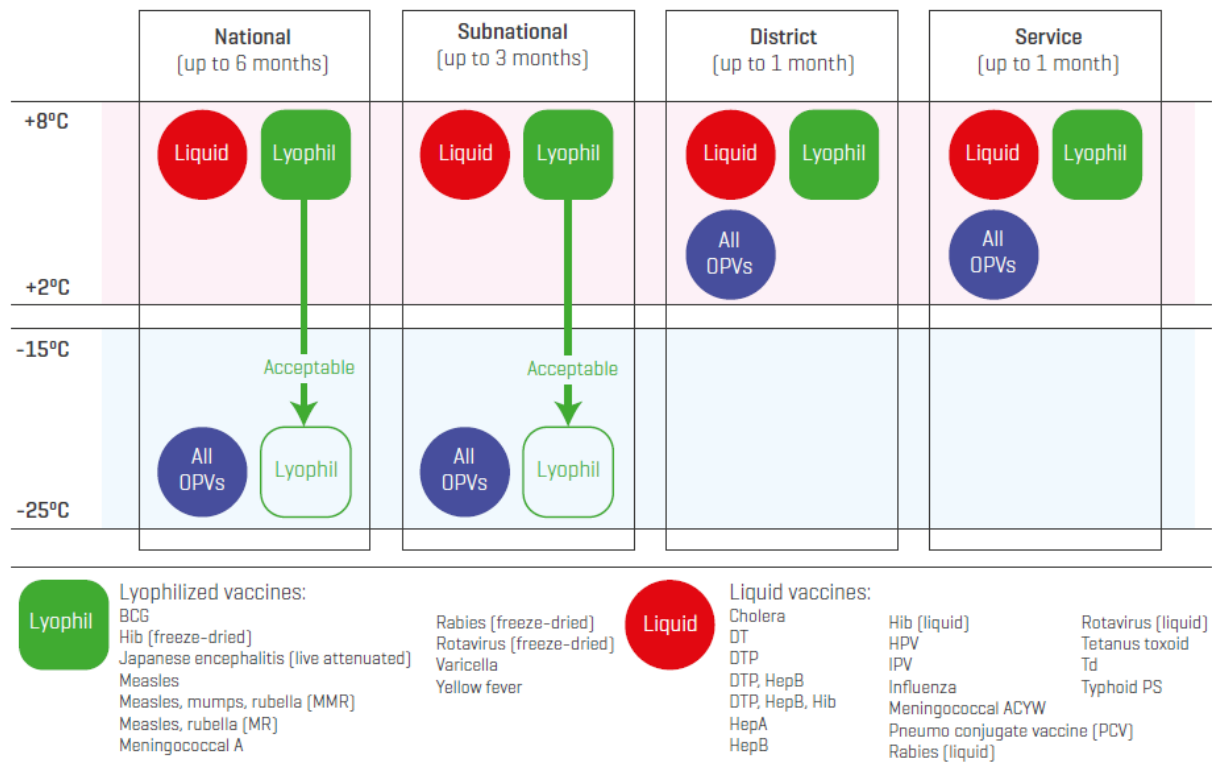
National
(up to 6 months)

Subnational
(up to 3 months)

District
(up to 1 month)

Service
(up to 1 month)

+8ºC

+2ºC

-15ºC

-25ºC

Liquid
Lyophil
Acceptable
All OPVs
Lyophil

Liquid
Lyophil
Acceptable
All OPVs
Lyophil

Liquid
Lyophil
All OPVs

Liquid
Lyophil
All OPVs

Lyophil
Lyophilized vaccines:
BCG
Hib (freeze-dried)
Japanese encephalitis (live attenuated)
Measles
Measles, mumps, rubella (MMR)
Measles, rubella (MR)
Meningococcal A
Rabies (freeze-dried)
Rotavirus (freeze-dried)
Varicella
Yellow fever

Liquid
Liquid vaccines:
Cholera
DT
DTP
DTP, HepB
DTP, HepB, Hib
HepA
HepB
Hib (liquid)
HPV
IPV
Influenza
Meningococcal ACYW
Pneumo conjugate vaccine (PCV)
Rabies (liquid)
Rotavirus (liquid)
Tetanus toxoid
Td
Typhoid PS